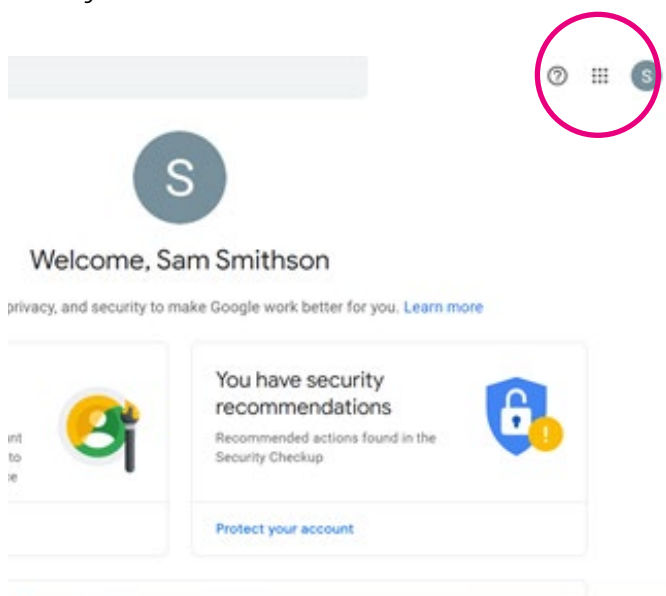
S

S

Welcome, Sam Smithson

privacy, and security to make Google work better for you. Learn more

nt
to
e

You have security recommendations

Recommended actions found in the Security Checkup

Protect your account